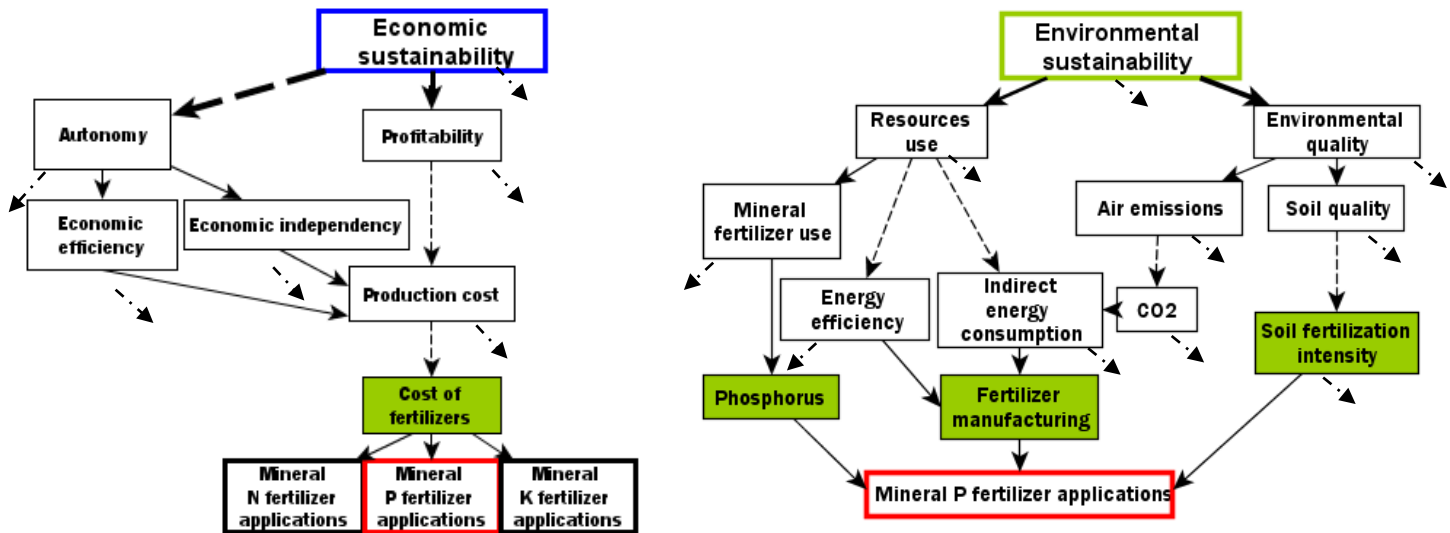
Economic sustainability

Autonomy

Profitability

Economic efficiency

Economic independency

Production cost

Cost of fertilizers

Mineral N fertilizer applications

Mineral P fertilizer applications

Mineral K fertilizer applications

Environmental sustainability

Resources use

Environmental quality

Mineral fertilizer use

Air emissions

Soil quality

Energy efficiency

Indirect energy consumption

CO2

Soil fertilization intensity

Phosphorus

Fertilizer manufacturing

Mineral P fertilizer applications